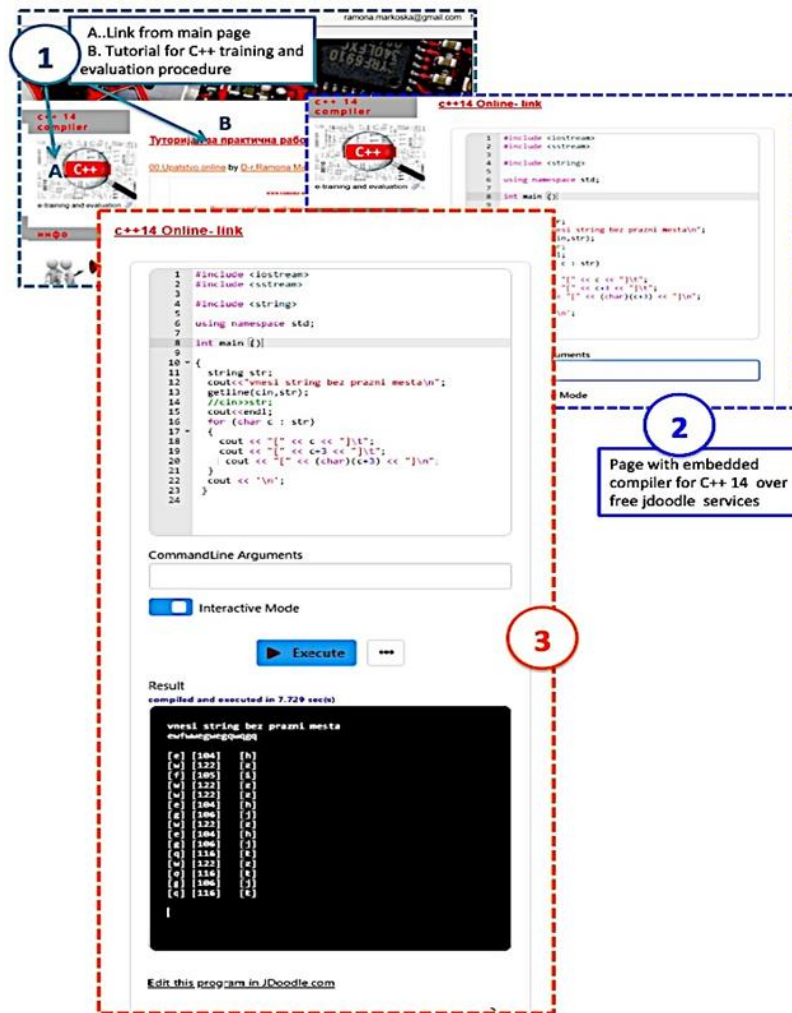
ramona.markoska@gmail.com

A..Link from main page
B. Tutorial for C++ training and evaluation procedure

1

c++ 14 compiler

B

Туторијал за практична раб

00.Upatstvo online by D-r Ramona M

A

C++

e-training and evaluation

инфо

c++ 14 compiler

c++14 Online- link

C++

e-training and evaluation

```
1  #include <iostream>
2  #include <sstream>
3
4  #include <string>
5
6  using namespace std;
7
8  int main ()
```

r;
esi string bez prazni mesta\n";
in,str);
;
l;
c : str)

"[" << c << "]\t";
"[" << c+3 << "]\t";
"[" << (char)(c+3) << "]\n";

\n';

uments

Mode

2

Page with embedded compiler for C++ 14 over free jdoodle services

c++14 Online- link

```
1  #include <iostream>
2  #include <sstream>
3
4  #include <string>
5
6  using namespace std;
7
8  int main ()
9
10 {
11   string str;
12   cout<<"vnesi string bez prazni mesta\n";
13   getline(cin,str);
14   //cin>>str;
15   cout<<endl;
16   for (char c : str)
17   {
18     cout << "[" << c << "]\t";
19     cout << "[" << c+3 << "]\t";
20     cout << "[" << (char)(c+3) << "]\n";
21   }
22   cout << '\n';
23  }
24
```

CommandLine Arguments

Interactive Mode

3

Execute

•••

Result

compiled and executed in 7.729 sec(s)

vnesi string bez prazni mesta
ewfwwegwegqwgq

| | | |
|---|---|---|
| [e] | [104] | [h] |
| [w] | [122] | [z] |
| [f] | [105] | [i] |
| [w] | [122] | [z] |
| [w] | [122] | [z] |
| [e] | [104] | [h] |
| [g] | [106] | [j] |
| [w] | [122] | [z] |
| [e] | [104] | [h] |
| [g] | [106] | [j] |
| [q] | [116] | [t] |
| [w] | [122] | [z] |
| [q] | [116] | [t] |
| [g] | [106] | [j] |
| [q] | [116] | [t] |

Edit this program in JDoodle.com